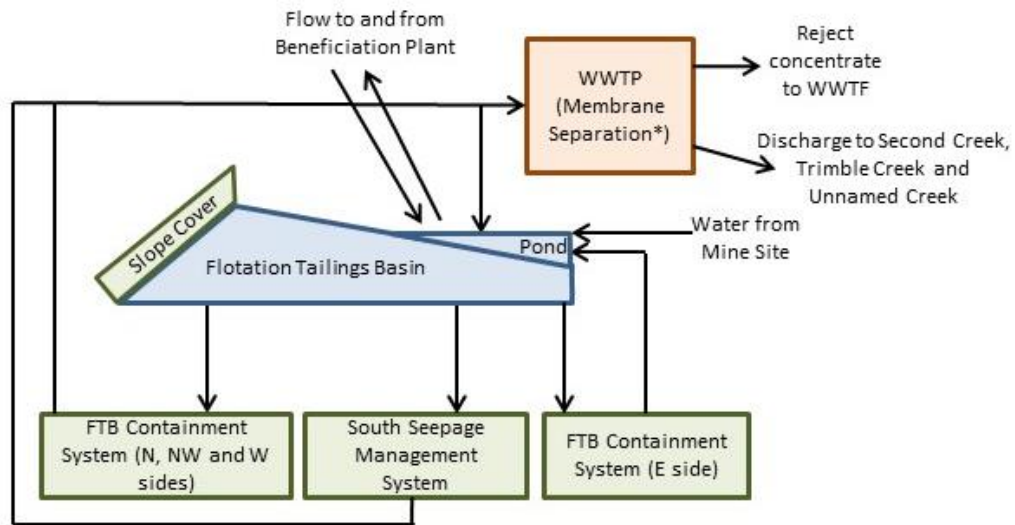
Flow to and from Beneficiation Plant

WWTP (Membrane Separation*)

Reject concentrate to WWTF

Discharge to Second Creek, Trimble Creek and Unnamed Creek

Water from Mine Site

Slope Cover

Pond

Flotation Tailings Basin

FTB Containment System (N, NW and W sides)

South Seepage Management System

FTB Containment System (E side)